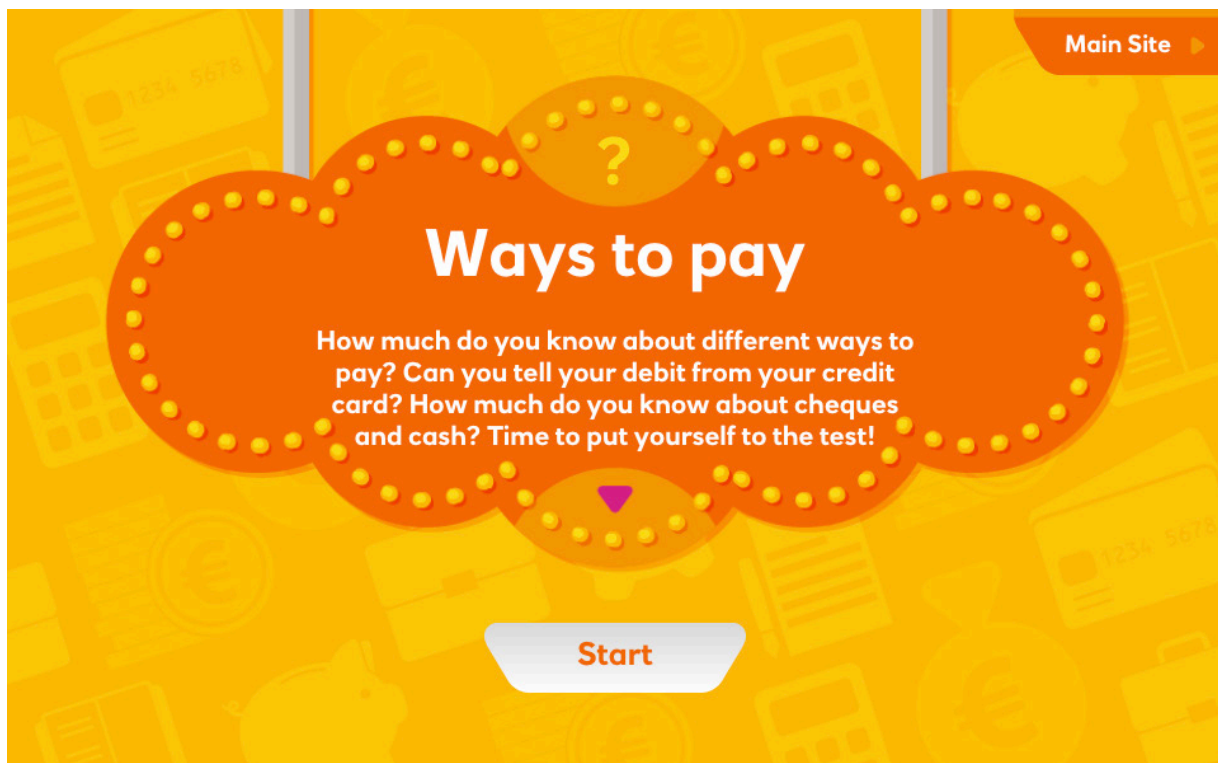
Main Site

?

Ways to pay

How much do you know about different ways to pay? Can you tell your debit from your credit card? How much do you know about cheques and cash? Time to put yourself to the test!

Start